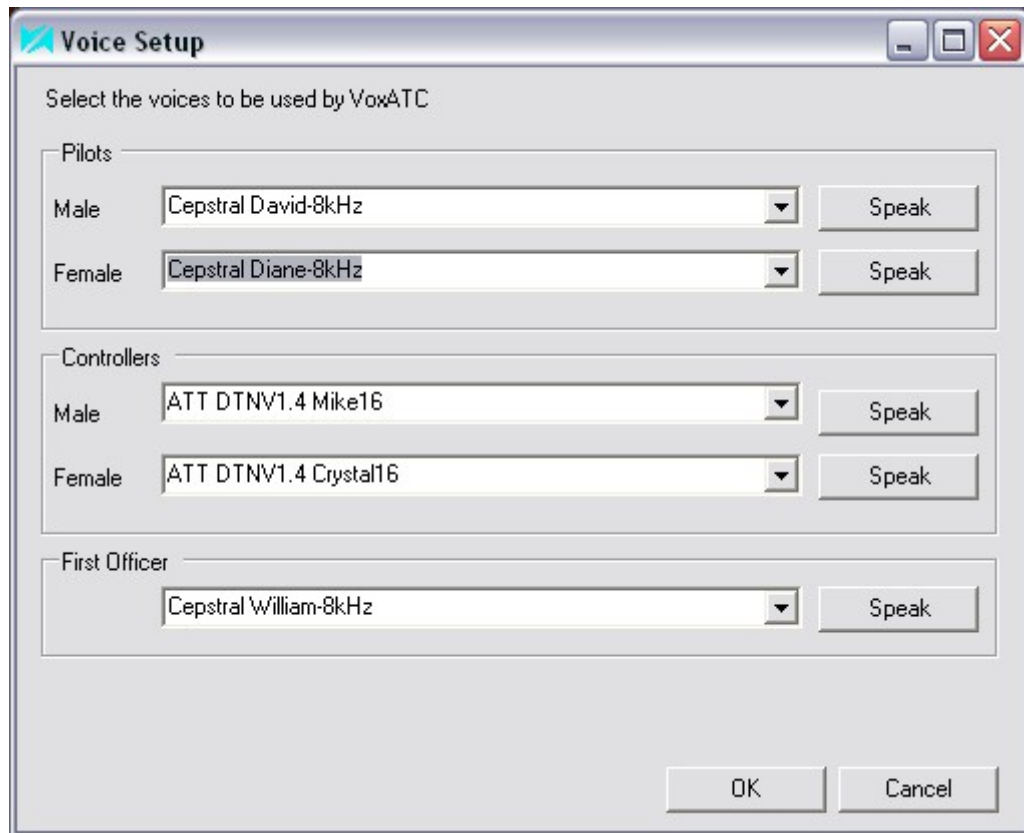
Voice Setup

Select the voices to be used by VoxATC

Pilots

Male Cepstral David-8kHz Speak

Female Cepstral Diane-8kHz Speak

Controllers

Male ATT DTNV1.4 Mike16 Speak

Female ATT DTNV1.4 Crystal16 Speak

First Officer

Cepstral William-8kHz Speak

OK Cancel